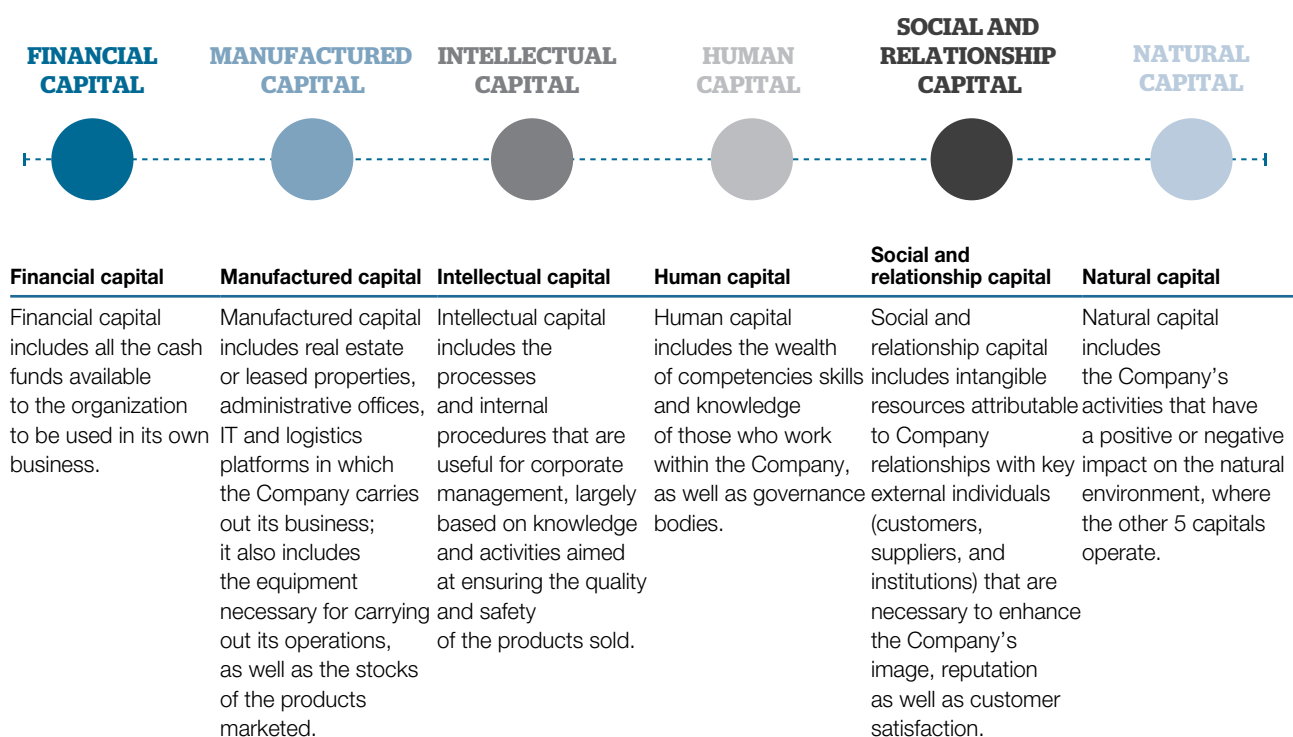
FINANCIAL CAPITAL

MANUFACTURED CAPITAL

INTELLECTUAL CAPITAL

HUMAN CAPITAL

SOCIAL AND RELATIONSHIP CAPITAL

NATURAL CAPITAL

| Financial capital | Manufactured capital | Intellectual capital | Human capital | Social and relationship capital | Natural capital |
|---|---|---|---|---|---|
| Financial capital includes all the cash funds available to the organization to be used in its own business. | Manufactured capital includes real estate or leased properties, administrative offices, IT and logistics platforms in which the Company carries out its business; it also includes the equipment necessary for carrying out its operations, as well as the stocks of the products marketed. | Intellectual capital includes the processes and internal procedures that are useful for corporate management, largely based on knowledge and activities aimed at ensuring the quality and safety of the products sold. | Human capital includes the wealth of competencies skills and knowledge of those who work within the Company, as well as governance bodies. | Social and relationship capital includes intangible resources attributable to Company relationships with key external individuals (customers, suppliers, and institutions) that are necessary to enhance the Company's image, reputation as well as customer satisfaction. | Natural capital includes the Company's activities that have a positive or negative impact on the natural environment, where the other 5 capitals operate. |